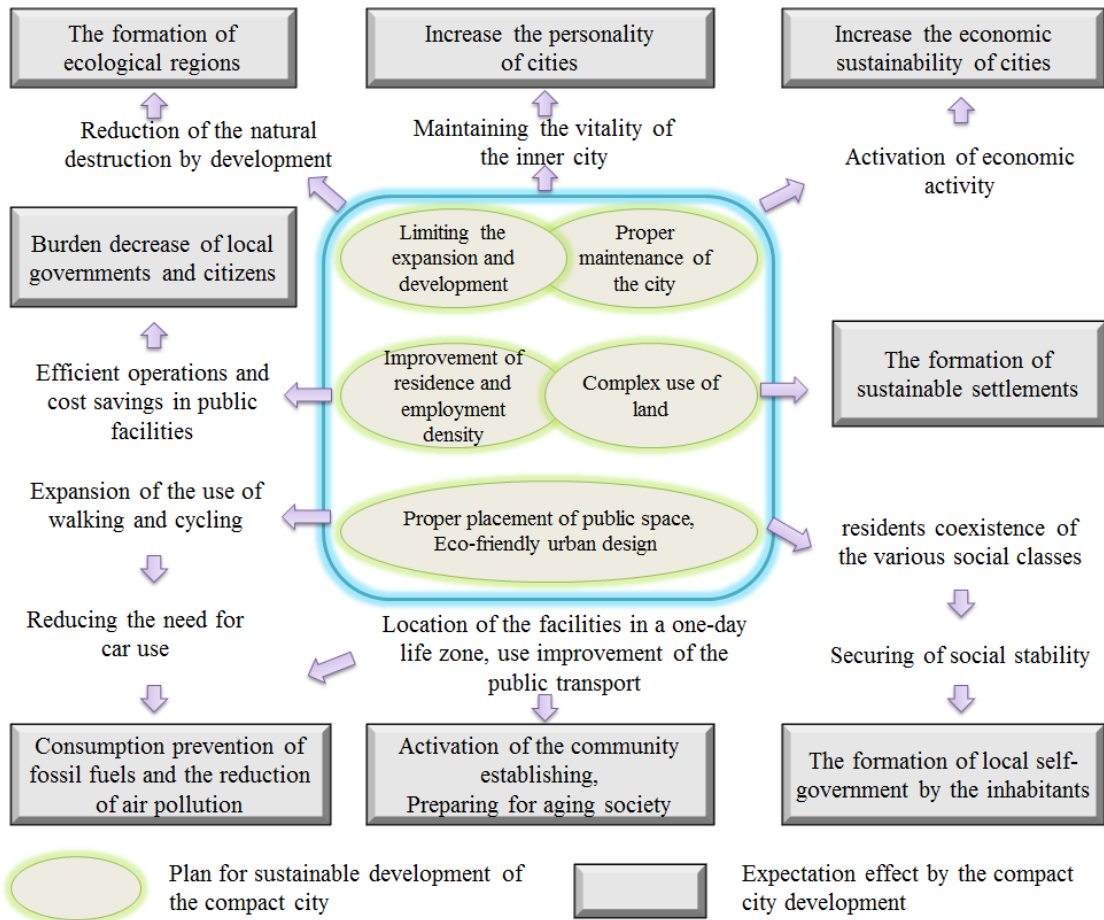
The formation of ecological regions

Increase the personality of cities

Increase the economic sustainability of cities

Reduction of the natural destruction by development

Maintaining the vitality of the inner city

Activation of economic activity

Burden decrease of local governments and citizens

Limiting the expansion and development

Proper maintenance of the city

Efficient operations and cost savings in public facilities

Improvement of residence and employment density

Complex use of land

The formation of sustainable settlements

Expansion of the use of walking and cycling

Proper placement of public space, Eco-friendly urban design

residents coexistence of the various social classes

Reducing the need for car use

Location of the facilities in a one-day life zone, use improvement of the public transport

Securing of social stability

Consumption prevention of fossil fuels and the reduction of air pollution

Activation of the community establishing, Preparing for aging society

The formation of local self-government by the inhabitants

Plan for sustainable development of the compact city

Expectation effect by the compact city development